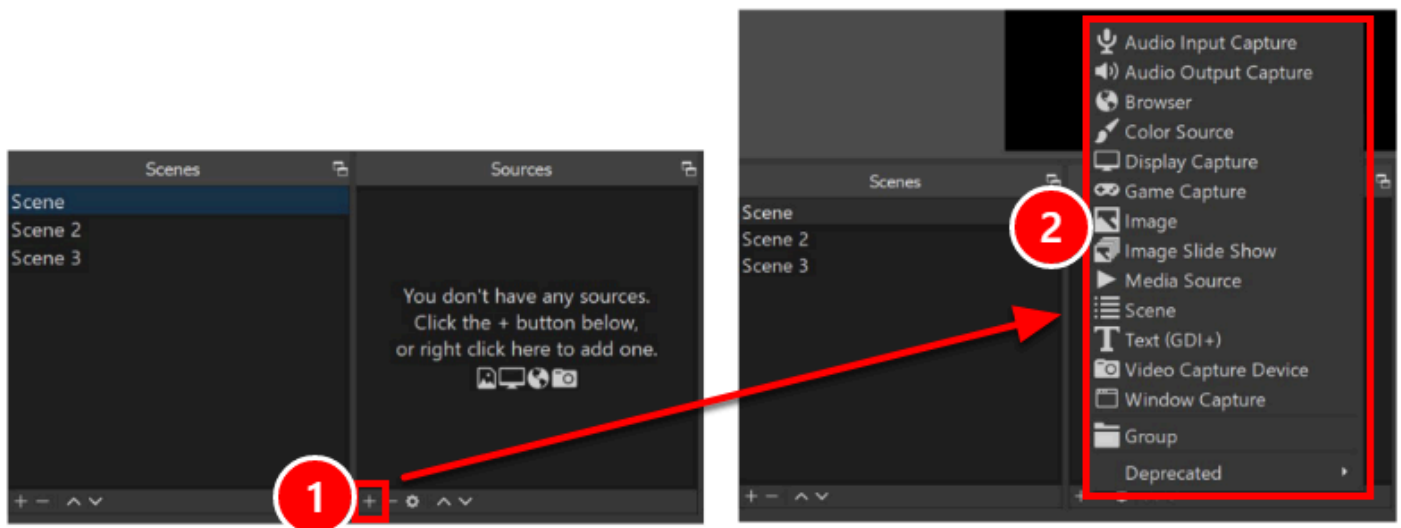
Scenes

Sources

Scene
Scene 2
Scene 3

You don't have any sources.
Click the + button below,
or right click here to add one.

+ − ∧ ∨

1

+ − ⚙ ∧ ∨

Scenes

Scene
Scene 2
Scene 3

+ − ∧ ∨

2

Audio Input Capture
Audio Output Capture
Browser
Color Source
Display Capture
Game Capture
Image
Image Slide Show
Media Source
Scene
Text (GDI+)
Video Capture Device
Window Capture
Group
Deprecated